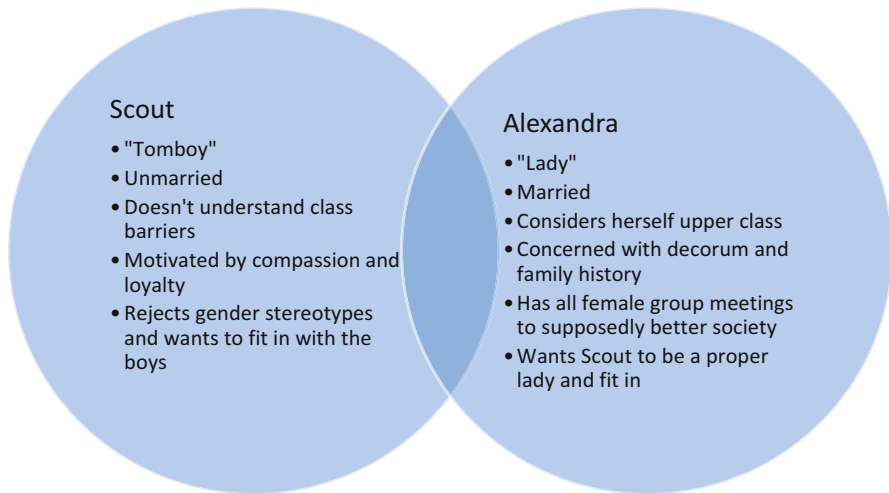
Scout

• "Tomboy"
• Unmarried
• Doesn't understand class barriers
• Motivated by compassion and loyalty
• Rejects gender stereotypes and wants to fit in with the boys

Alexandra

• "Lady"
• Married
• Considers herself upper class
• Concerned with decorum and family history
• Has all female group meetings to supposedly better society
• Wants Scout to be a proper lady and fit in